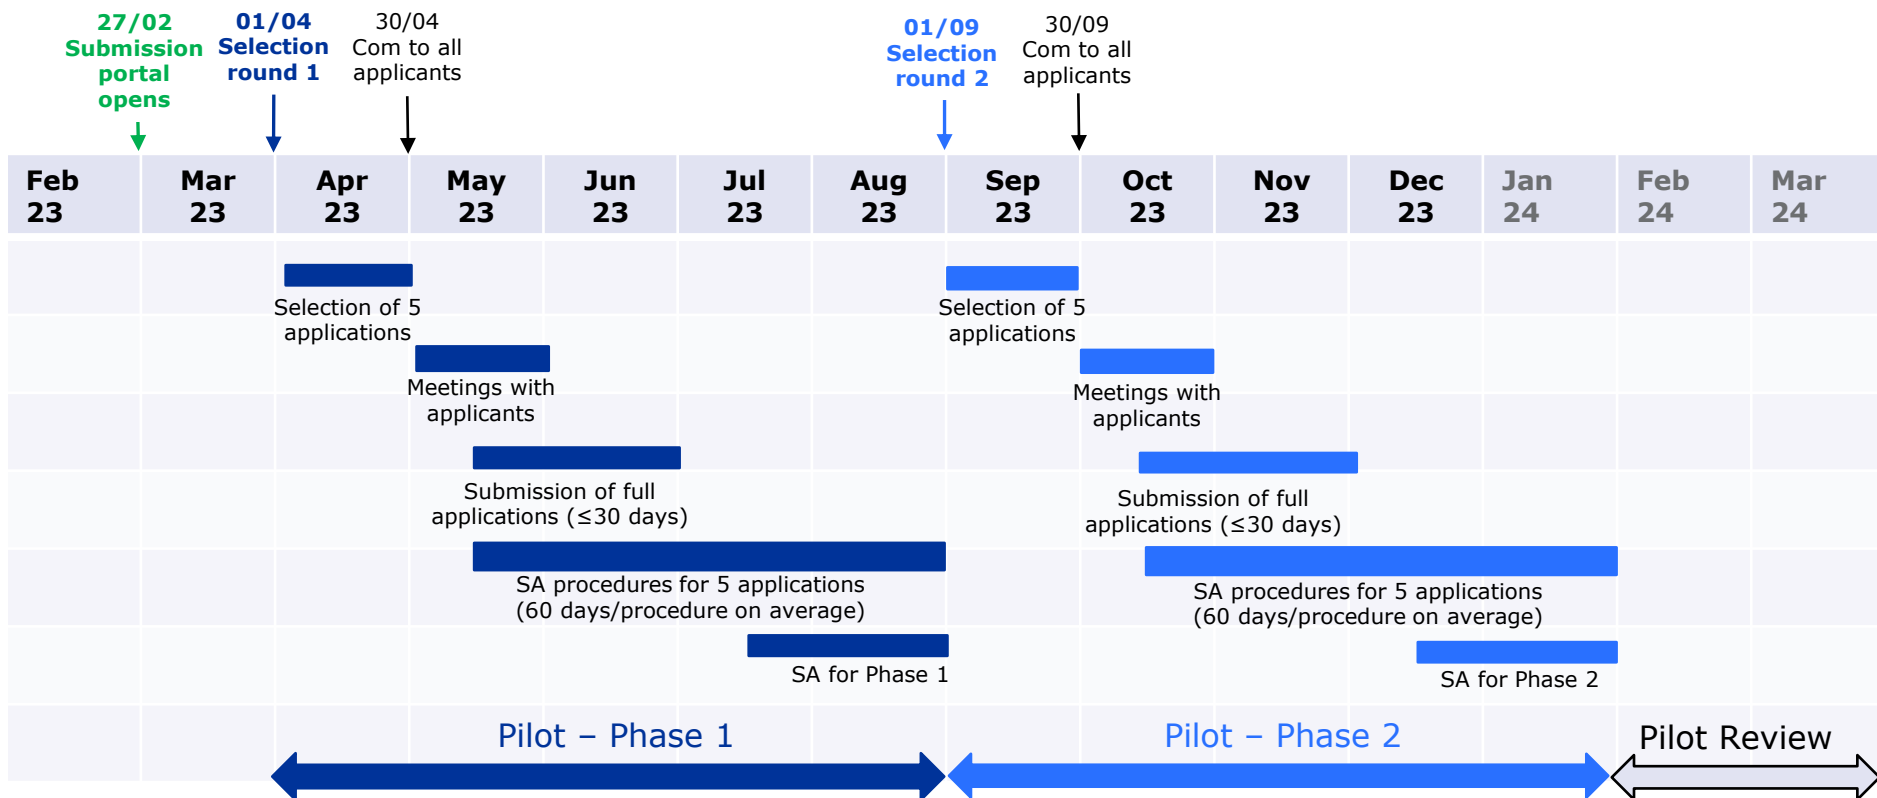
27/02
Submission portal opens

01/04
Selection round 1

30/04
Com to all applicants

01/09
Selection round 2

30/09
Com to all applicants

Feb 23
Mar 23
Apr 23
May 23
Jun 23
Jul 23
Aug 23
Sep 23
Oct 23
Nov 23
Dec 23
Jan 24
Feb 24
Mar 24

Selection of 5 applications

Selection of 5 applications

Meetings with applicants

Meetings with applicants

Submission of full applications (≤30 days)

Submission of full applications (≤30 days)

SA procedures for 5 applications (60 days/procedure on average)

SA procedures for 5 applications (60 days/procedure on average)

SA for Phase 1

SA for Phase 2

Pilot – Phase 1

Pilot – Phase 2

Pilot Review